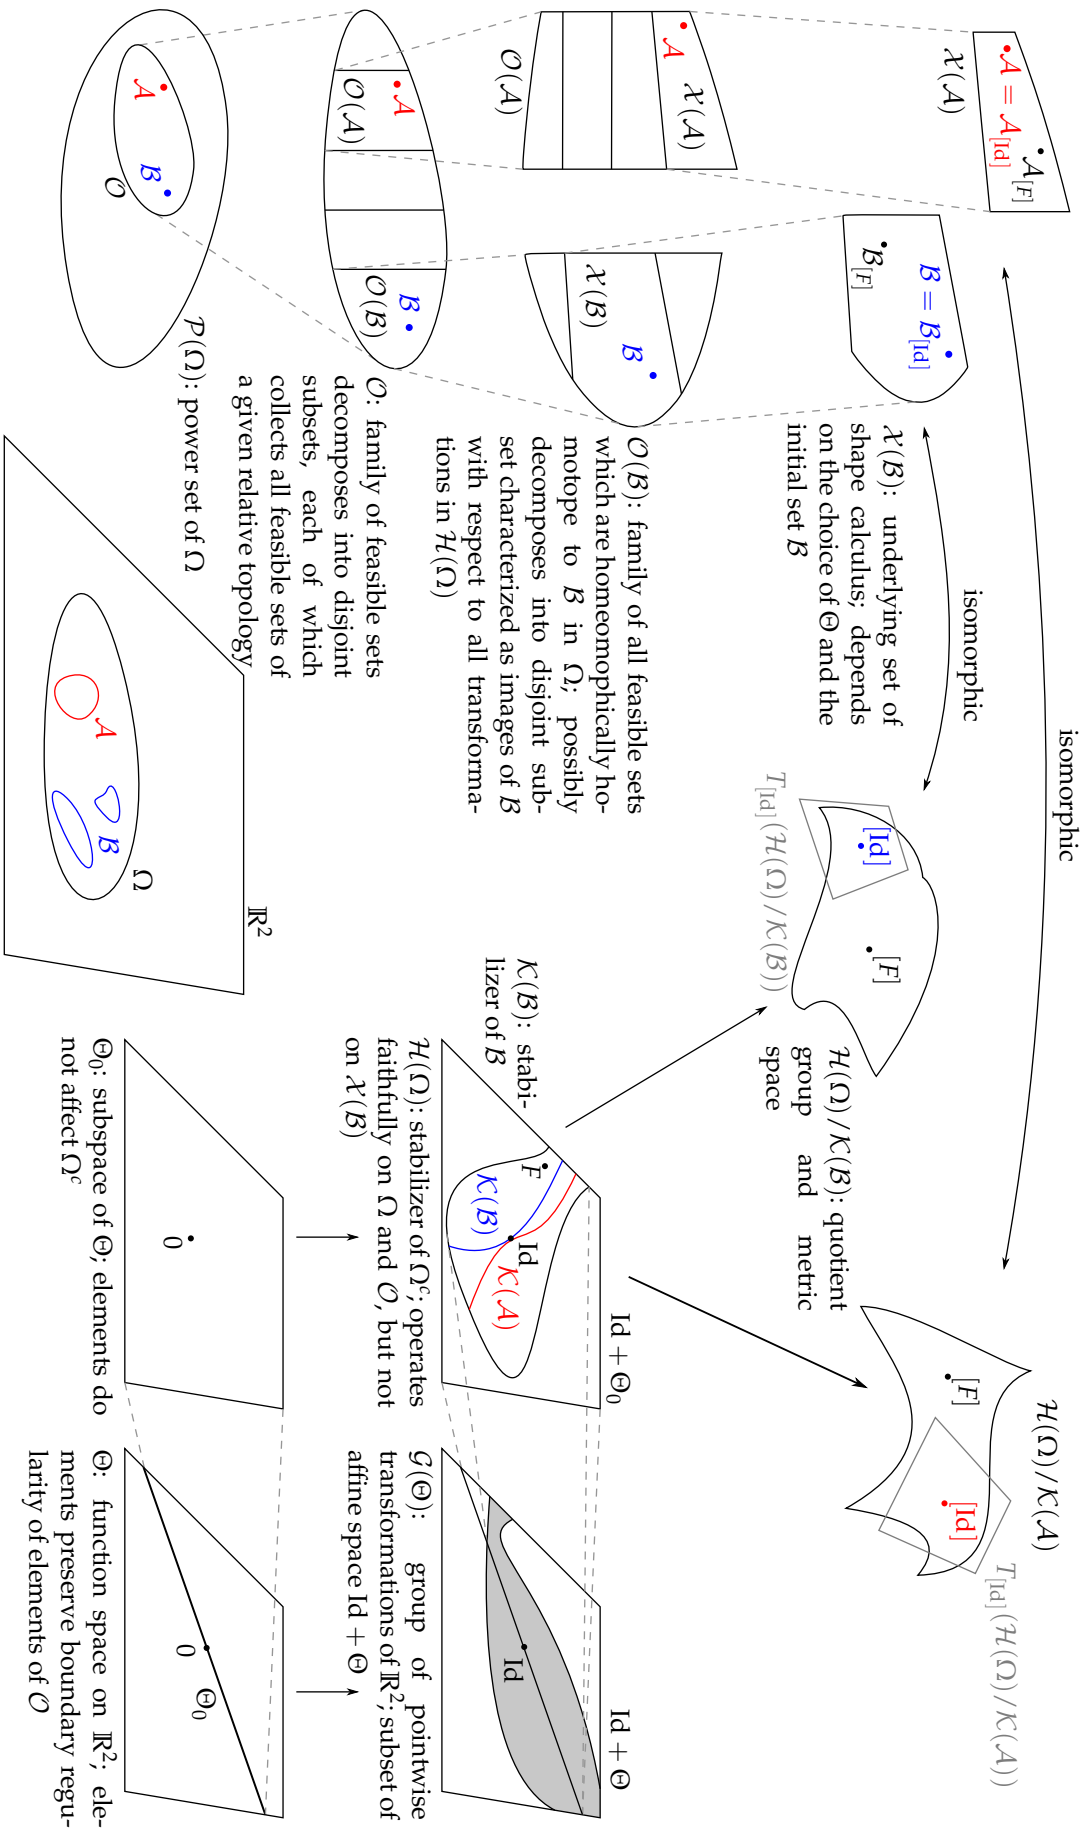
$\mathcal{A} = \mathcal{A}_{[\mathrm{Id}]}$
$\mathcal{A}_{[F]}$
$\mathcal{X}(\mathcal{A})$

$\mathcal{A}$
$\mathcal{X}(\mathcal{A})$
$\mathcal{O}(\mathcal{A})$

$\mathcal{A}$
$\mathcal{O}(\mathcal{A})$
$\mathcal{B}$
$\mathcal{O}(\mathcal{B})$

$\mathcal{A}$
$\mathcal{B}$
$\mathcal{O}$

$\mathcal{B} = \mathcal{B}_{[\mathrm{Id}]}$
$\mathcal{B}_{[F]}$

$\mathcal{X}(\mathcal{B})$
$\mathcal{B}$

$\mathcal{P}(\Omega)$: power set of $\Omega$

$\mathcal{O}$: family of feasible sets decomposes into disjoint subsets, each of which collects all feasible sets of a given relative topology

$\mathcal{O}(\mathcal{B})$: family of all feasible sets which are homeomophically homotope to $\mathcal{B}$ in $\Omega$; possibly decomposes into disjoint subset characterized as images of $\mathcal{B}$ with respect to all transformations in $\mathcal{H}(\Omega)$

$\mathcal{X}(\mathcal{B})$: underlying set of shape calculus; depends on the choice of $\Theta$ and the initial set $\mathcal{B}$

isomorphic

isomorphic

$[\mathrm{Id}]$
$[F]$
$T_{[\mathrm{Id}]}(\mathcal{H}(\Omega)/\mathcal{K}(\mathcal{B}))$

$\mathcal{H}(\Omega)/\mathcal{K}(\mathcal{B})$: quotient group and metric space

$[F]$
$[\mathrm{Id}]$
$\mathcal{H}(\Omega)/\mathcal{K}(\mathcal{A})$
$T_{[\mathrm{Id}]}(\mathcal{H}(\Omega)/\mathcal{K}(\mathcal{A}))$

$\mathcal{A}$
$\mathcal{B}$
$\Omega$
$\mathbb{R}^2$

$\mathcal{K}(\mathcal{B})$: stabilizer of $\mathcal{B}$

$F$
$\mathcal{K}(\mathcal{B})$
$\mathrm{Id}$
$\mathcal{K}(\mathcal{A})$
$\mathrm{Id} + \Theta_0$

$\mathcal{H}(\Omega)$: stabilizer of $\Omega^c$; operates faithfully on $\Omega$ and $\mathcal{O}$, but not on $\mathcal{X}(\mathcal{B})$

$0$

$\Theta_0$: subspace of $\Theta$; elements do not affect $\Omega^c$

$\mathrm{Id}$
$\mathrm{Id} + \Theta$

$\mathcal{G}(\Theta)$: group of pointwise transformations of $\mathbb{R}^2$; subset of affine space $\mathrm{Id} + \Theta$

$0$
$\Theta_0$

$\Theta$: function space on $\mathbb{R}^2$; elements preserve boundary regularity of elements of $\mathcal{O}$